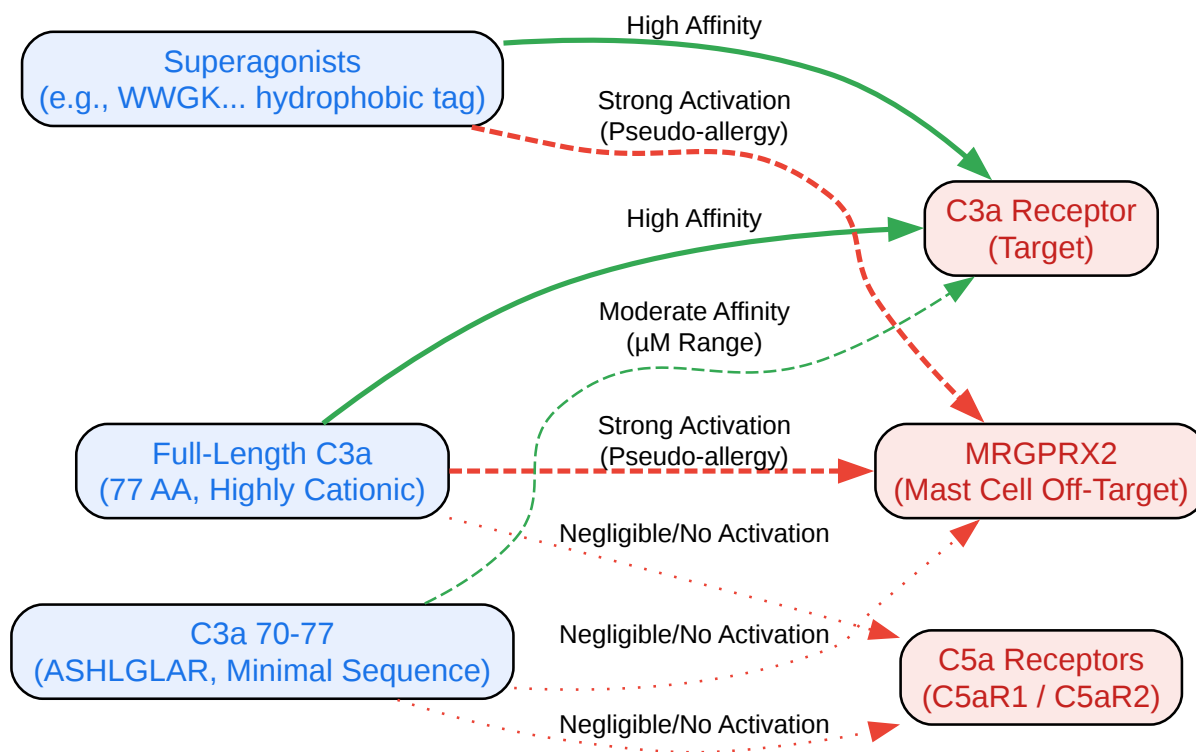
Superagonists
(e.g., WWGK... hydrophobic tag)

High Affinity

Strong Activation
(Pseudo-allergy)

C3a Receptor
(Target)

High Affinity

Moderate Affinity
(µM Range)

Full-Length C3a
(77 AA, Highly Cationic)

Strong Activation
(Pseudo-allergy)

MRGPRX2
(Mast Cell Off-Target)

Negligible/No Activation

C3a 70-77
(ASHLGLAR, Minimal Sequence)

Negligible/No Activation

C5a Receptors
(C5aR1 / C5aR2)

Negligible/No Activation